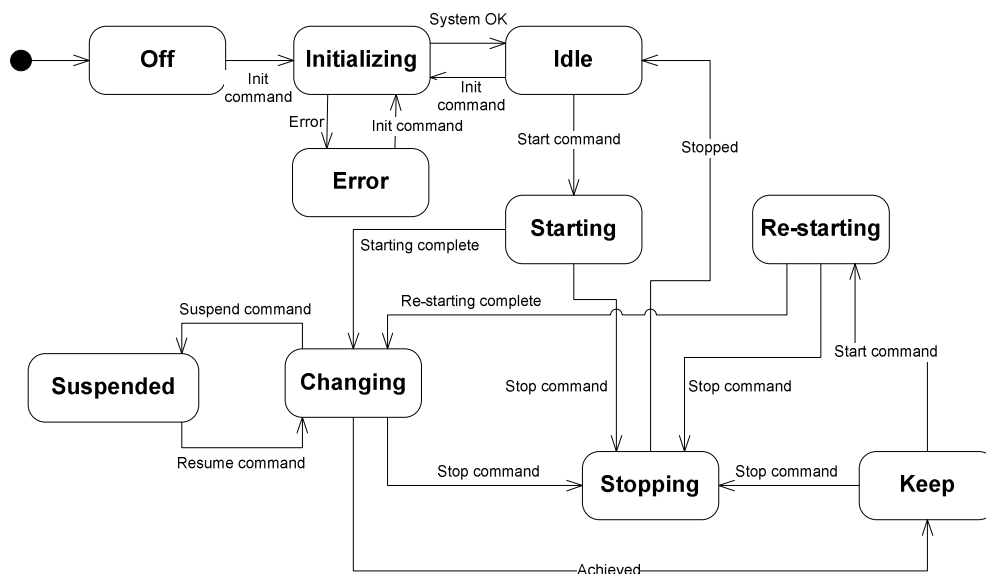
Off

Init command

Initializing

System OK

Idle

Init command

Error

Init command

Error

Start command

Stopped

Starting

Re-starting

Starting complete

Suspend command

Re-starting complete

Suspended

Changing

Start command

Stop command

Stop command

Resume command

Stop command

Stopping

Stop command

Keep

Achieved